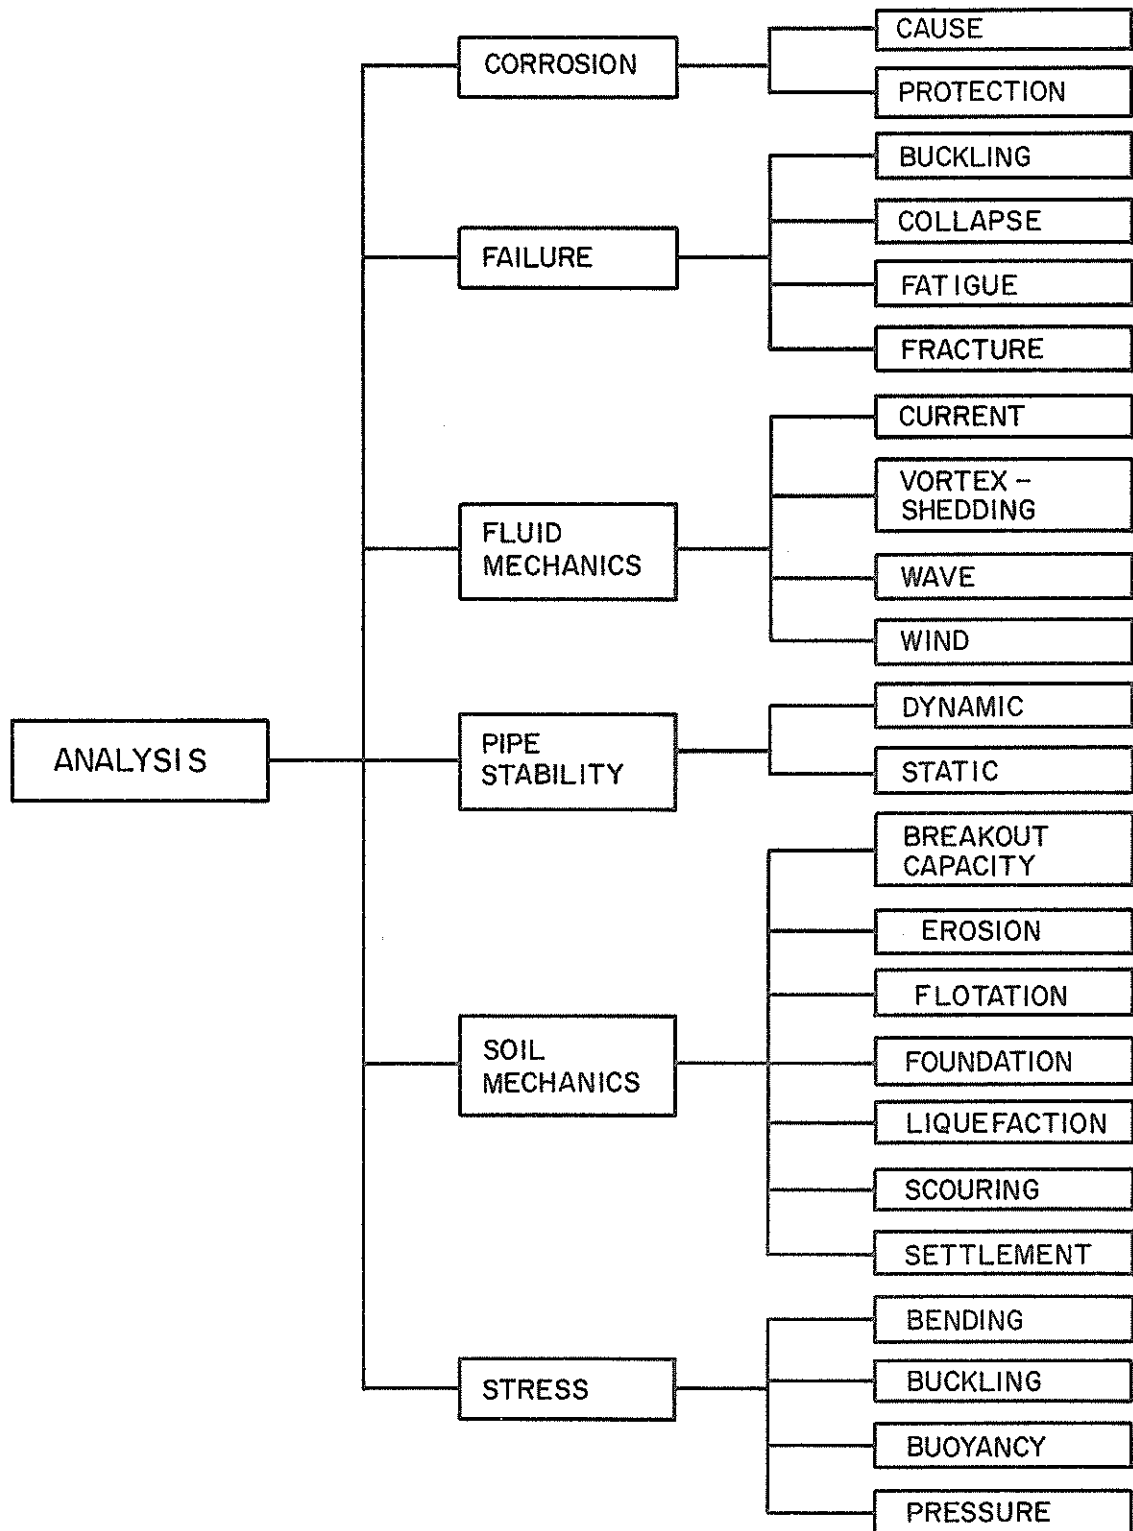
ANALYSIS

CORROSION
CAUSE
PROTECTION

FAILURE
BUCKLING
COLLAPSE
FATIGUE
FRACTURE

FLUID MECHANICS
CURRENT
VORTEX – SHEDDING
WAVE
WIND

PIPE STABILITY
DYNAMIC
STATIC

SOIL MECHANICS
BREAKOUT CAPACITY
EROSION
FLOTATION
FOUNDATION
LIQUEFACTION
SCOURING
SETTLEMENT

STRESS
BENDING
BUCKLING
BUOYANCY
PRESSURE